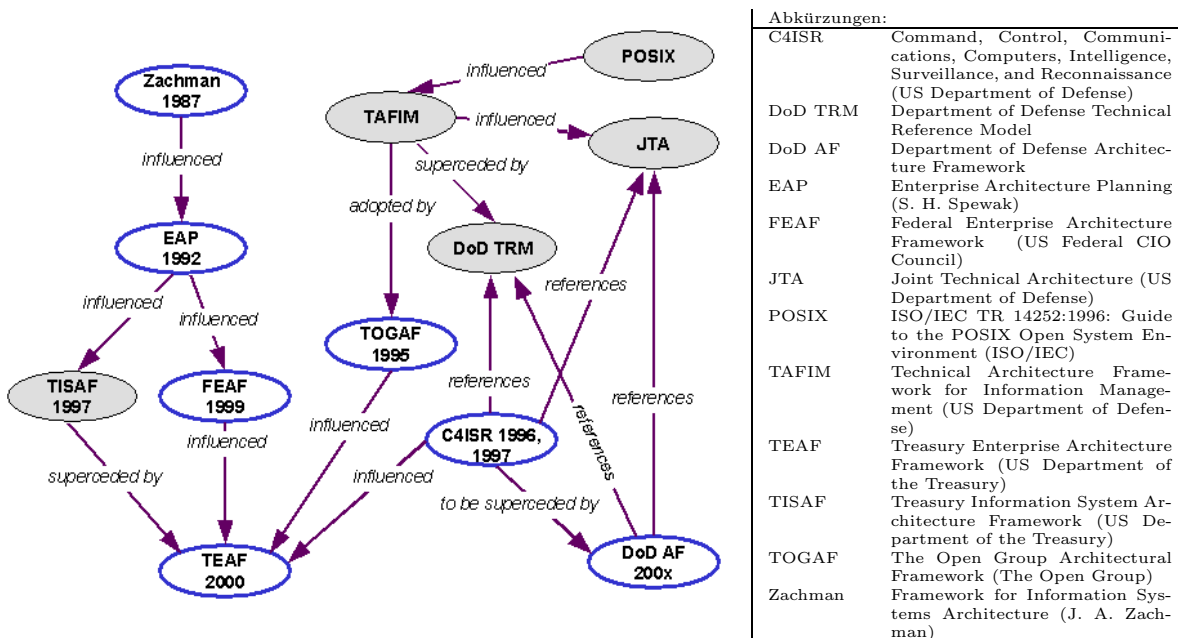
POSIX
influenced
Zachman 1987
TAFIM
influenced
JTA
influenced
superceded by
adopted by
DoD TRM
EAP 1992
references
influenced
influenced
TOGAF 1995
TISAF 1997
FEAF 1999
references
references
references
influenced
influenced
C4ISR 1996, 1997
superceded by
influenced
to be superceded by
TEAF 2000
DoD AF 200x

Abkürzungen:

| | |
|---|---|
| C4ISR | Command, Control, Communications, Computers, Intelligence, Surveillance, and Reconnaissance (US Department of Defense) |
| DoD TRM | Department of Defense Technical Reference Model |
| DoD AF | Department of Defense Architecture Framework |
| EAP | Enterprise Architecture Planning (S. H. Spewak) |
| FEAF | Federal Enterprise Architecture Framework (US Federal CIO Council) |
| JTA | Joint Technical Architecture (US Department of Defense) |
| POSIX | ISO/IEC TR 14252:1996: Guide to the POSIX Open System Environment (ISO/IEC) |
| TAFIM | Technical Architecture Framework for Information Management (US Department of Defense) |
| TEAF | Treasury Enterprise Architecture Framework (US Department of the Treasury) |
| TISAF | Treasury Information System Architecture Framework (US Department of the Treasury) |
| TOGAF | The Open Group Architectural Framework (The Open Group) |
| Zachman | Framework for Information Systems Architecture (J. A. Zachman) |